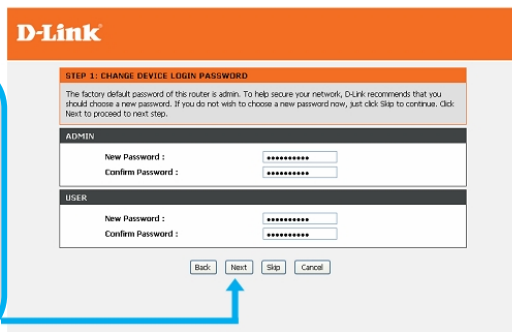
D-Link

STEP 1: CHANGE DEVICE LOGIN PASSWORD

The factory default password of this router is admin. To help secure your network, D-Link recommends that you should choose a new password. If you do not wish to choose a new password now, just click Skip to continue. Click Next to proceed to next step.

ADMIN

New Password : ••••••••••

Confirm Password : ••••••••••

USER

New Password : ••••••••••

Confirm Password : ••••••••••

Back Next Skip Cancel